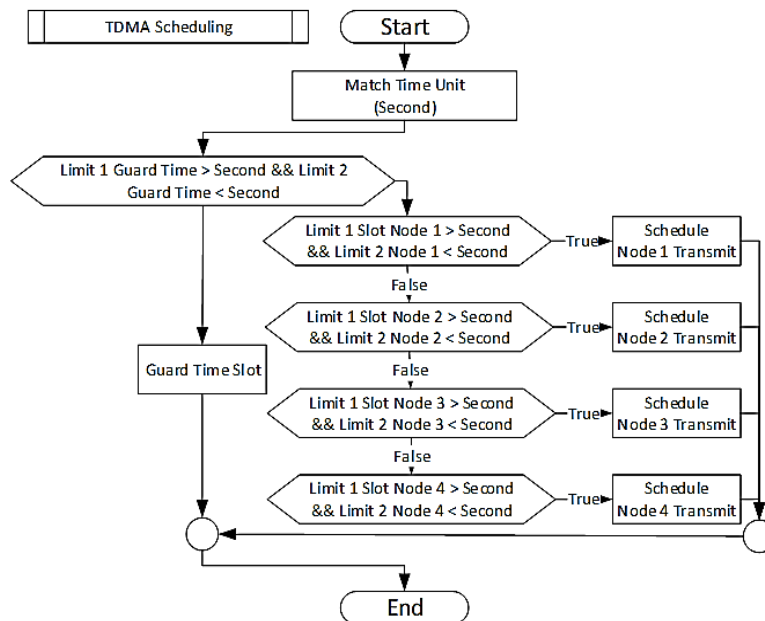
TDMA Scheduling

Start

Match Time Unit (Second)

Limit 1 Guard Time > Second && Limit 2 Guard Time < Second

Limit 1 Slot Node 1 > Second && Limit 2 Node 1 < Second

True

Schedule Node 1 Transmit

False

Limit 1 Slot Node 2 > Second && Limit 2 Node 2 < Second

True

Schedule Node 2 Transmit

Guard Time Slot

False

Limit 1 Slot Node 3 > Second && Limit 2 Node 3 < Second

True

Schedule Node 3 Transmit

False

Limit 1 Slot Node 4 > Second && Limit 2 Node 4 < Second

True

Schedule Node 4 Transmit

End